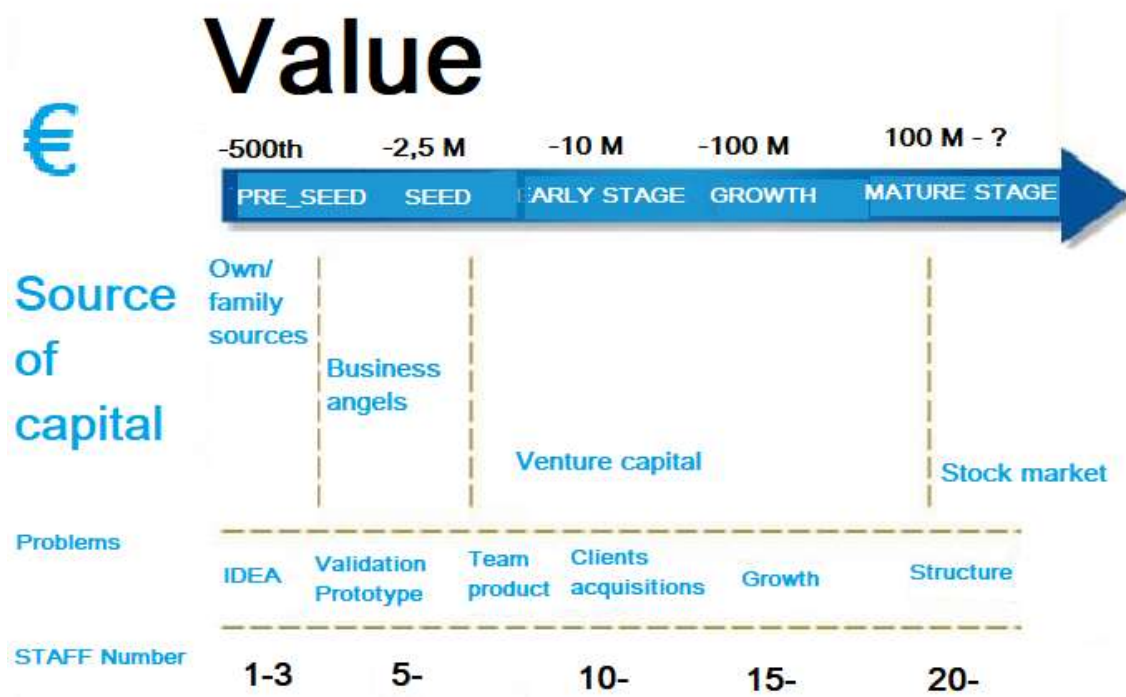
Value

€

-500th -2,5 M -10 M -100 M 100 M - ?

PRE_SEED SEED ARLY STAGE GROWTH MATURE STAGE

Source of capital

Own/ family sources

Business angels

Venture capital

Stock market

Problems

IDEA

Validation Prototype

Team product

Clients acquisitions

Growth

Structure

STAFF Number

1-3 5- 10- 15- 20-